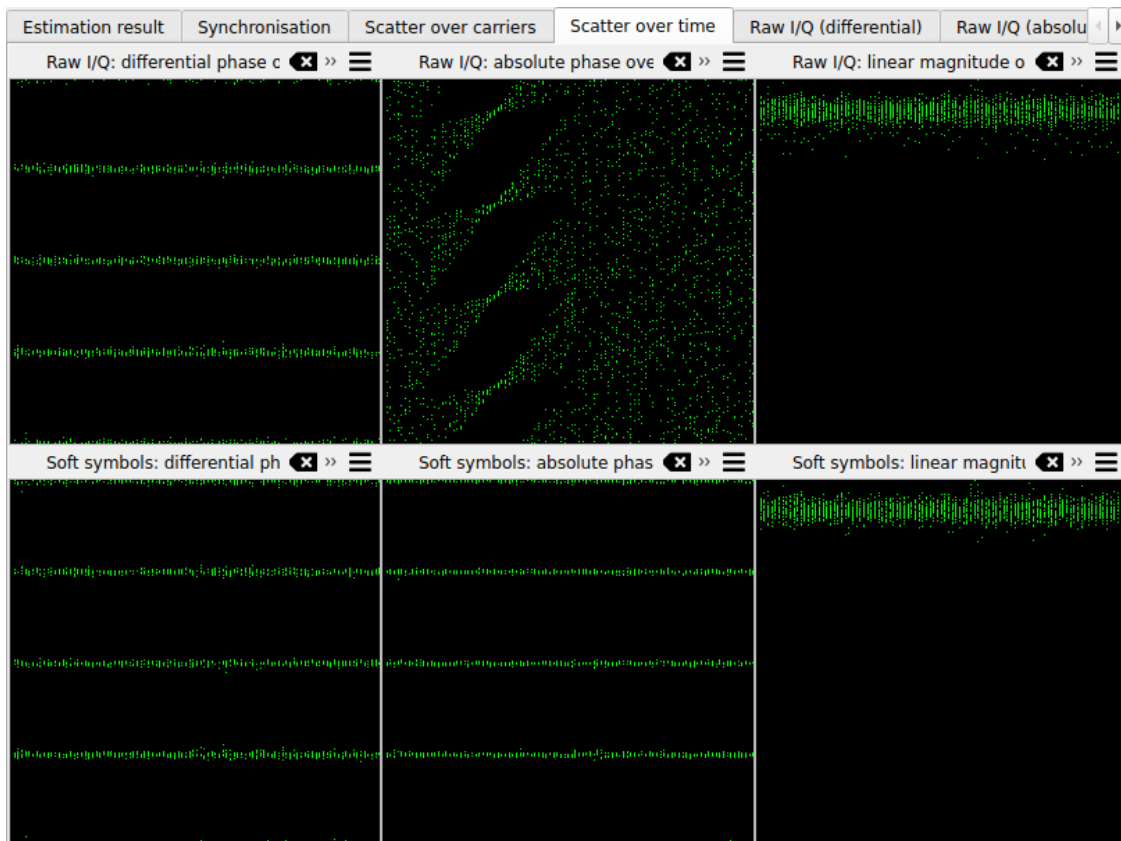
Estimation result | Synchronisation | Scatter over carriers | Scatter over time | Raw I/Q (differential) | Raw I/Q (absolu

Raw I/Q: differential phase c »
Raw I/Q: absolute phase ove »
Raw I/Q: linear magnitude o »

Soft symbols: differential ph »
Soft symbols: absolute phas »
Soft symbols: linear magnitu »